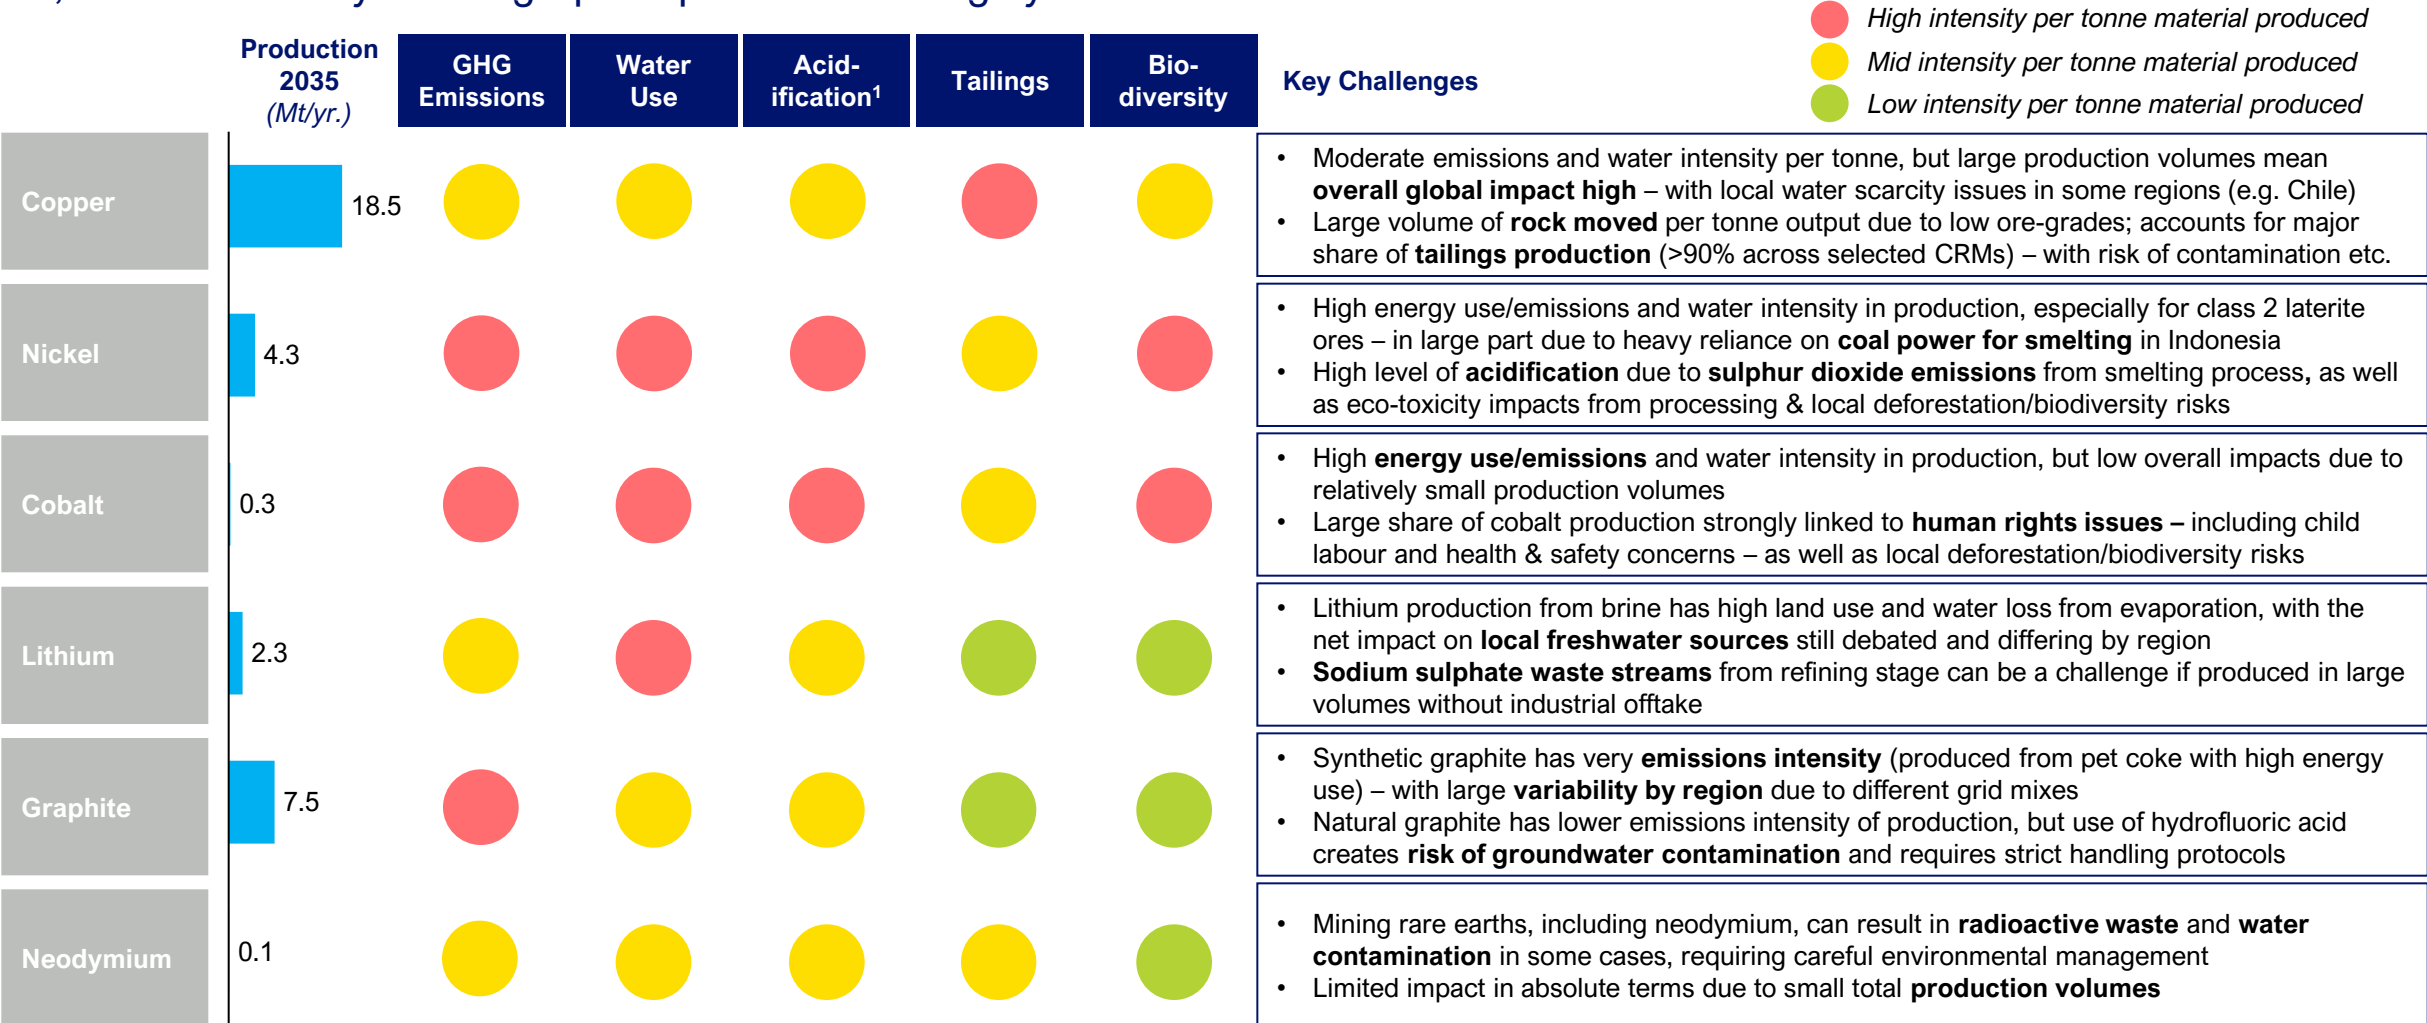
High intensity per tonne material produced
Mid intensity per tonne material produced
Low intensity per tonne material produced

| | Production 2035 (Mt/yr.) | GHG Emissions | Water Use | Acidification$^1$ | Tailings | Biodiversity | Key Challenges |
|---|---|---|---|---|---|---|---|
| Copper | 18.5 | | | | | | • Moderate emissions and water intensity per tonne, but large production volumes mean **overall global impact high** – with local water scarcity issues in some regions (e.g. Chile) • Large volume of **rock moved** per tonne output due to low ore-grades; accounts for major share of **tailings production** (>90% across selected CRMs) – with risk of contamination etc. |
| Nickel | 4.3 | | | | | | • High energy use/emissions and water intensity in production, especially for class 2 laterite ores – in large part due to heavy reliance on **coal power for smelting** in Indonesia • High level of **acidification** due to **sulphur dioxide emissions** from smelting process, as well as eco-toxicity impacts from processing & local deforestation/biodiversity risks |
| Cobalt | 0.3 | | | | | | • High **energy use/emissions** and water intensity in production, but low overall impacts due to relatively small production volumes • Large share of cobalt production strongly linked to **human rights issues –** including child labour and health & safety concerns – as well as local deforestation/biodiversity risks |
| Lithium | 2.3 | | | | | | • Lithium production from brine has high land use and water loss from evaporation, with the net impact on **local freshwater sources** still debated and differing by region • **Sodium sulphate waste streams** from refining stage can be a challenge if produced in large volumes without industrial offtake |
| Graphite | 7.5 | | | | | | • Synthetic graphite has very **emissions intensity** (produced from pet coke with high energy use) – with large **variability by region** due to different grid mixes • Natural graphite has lower emissions intensity of production, but use of hydrofluoric acid creates **risk of groundwater contamination** and requires strict handling protocols |
| Neodymium | 0.1 | | | | | | • Mining rare earths, including neodymium, can result in **radioactive waste** and **water contamination** in some cases, requiring careful environmental management • Limited impact in absolute terms due to small total **production volumes** |